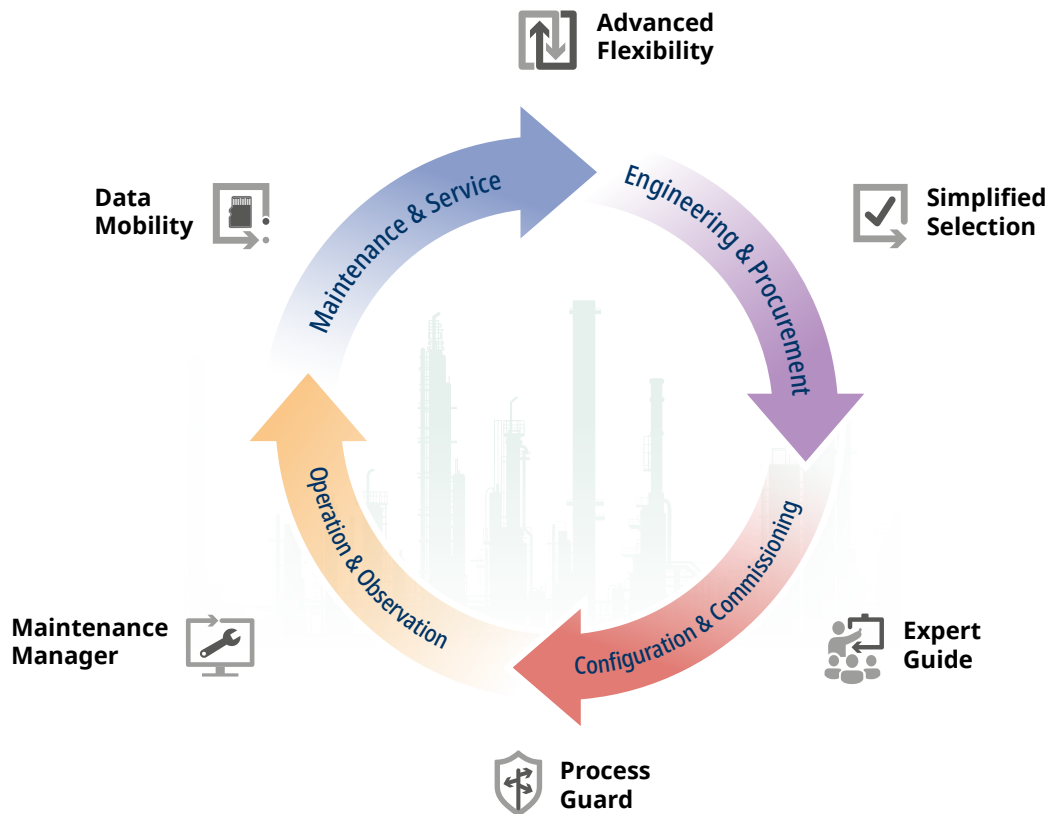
Advanced Flexibility

Simplified Selection

Expert Guide

Process Guard

Maintenance Manager

Data Mobility

Maintenance & Service

Engineering & Procurement

Configuration & Commissioning

Operation & Observation